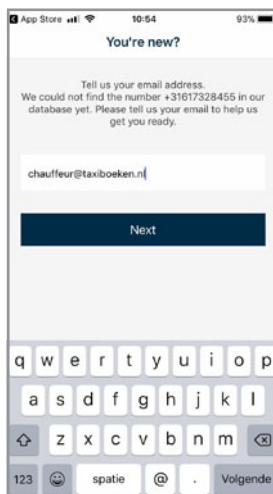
App Store 10:54 93%

You're new?

Tell us your email address. We could not find the number +31617328455 in our database yet. Please tell us your email to help us get you ready.

chauffeur@taxiboeken.nl

Next

q w e r t y u i o p
a s d f g h j k l
z x c v b n m
123 spatie @ . Volgende